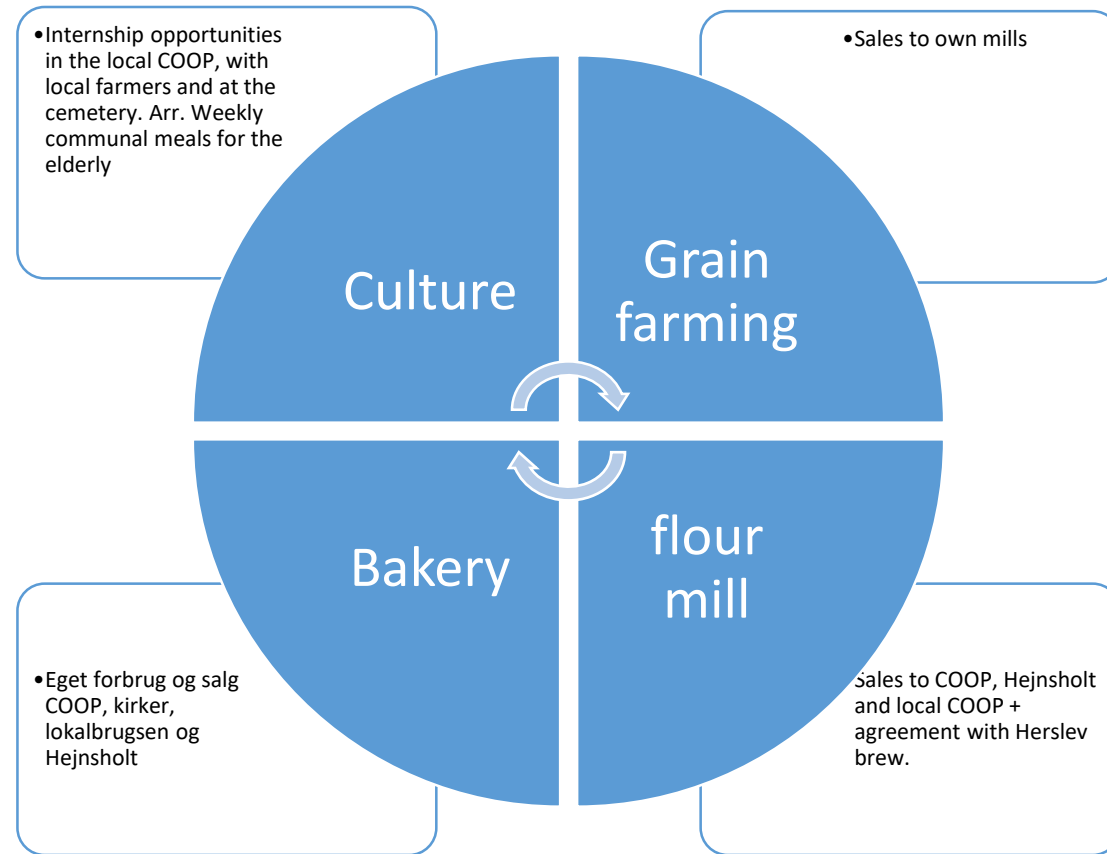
•Internship opportunities in the local COOP, with local farmers and at the cemetery. Arr. Weekly communal meals for the elderly

•Sales to own mills

Culture

Grain farming

Bakery

flour mill

•Eget forbrug og salg COOP, kirker, lokalbrugsen og Hejnsholt

Sales to COOP, Hejnsholt and local COOP + agreement with Herslev brew.